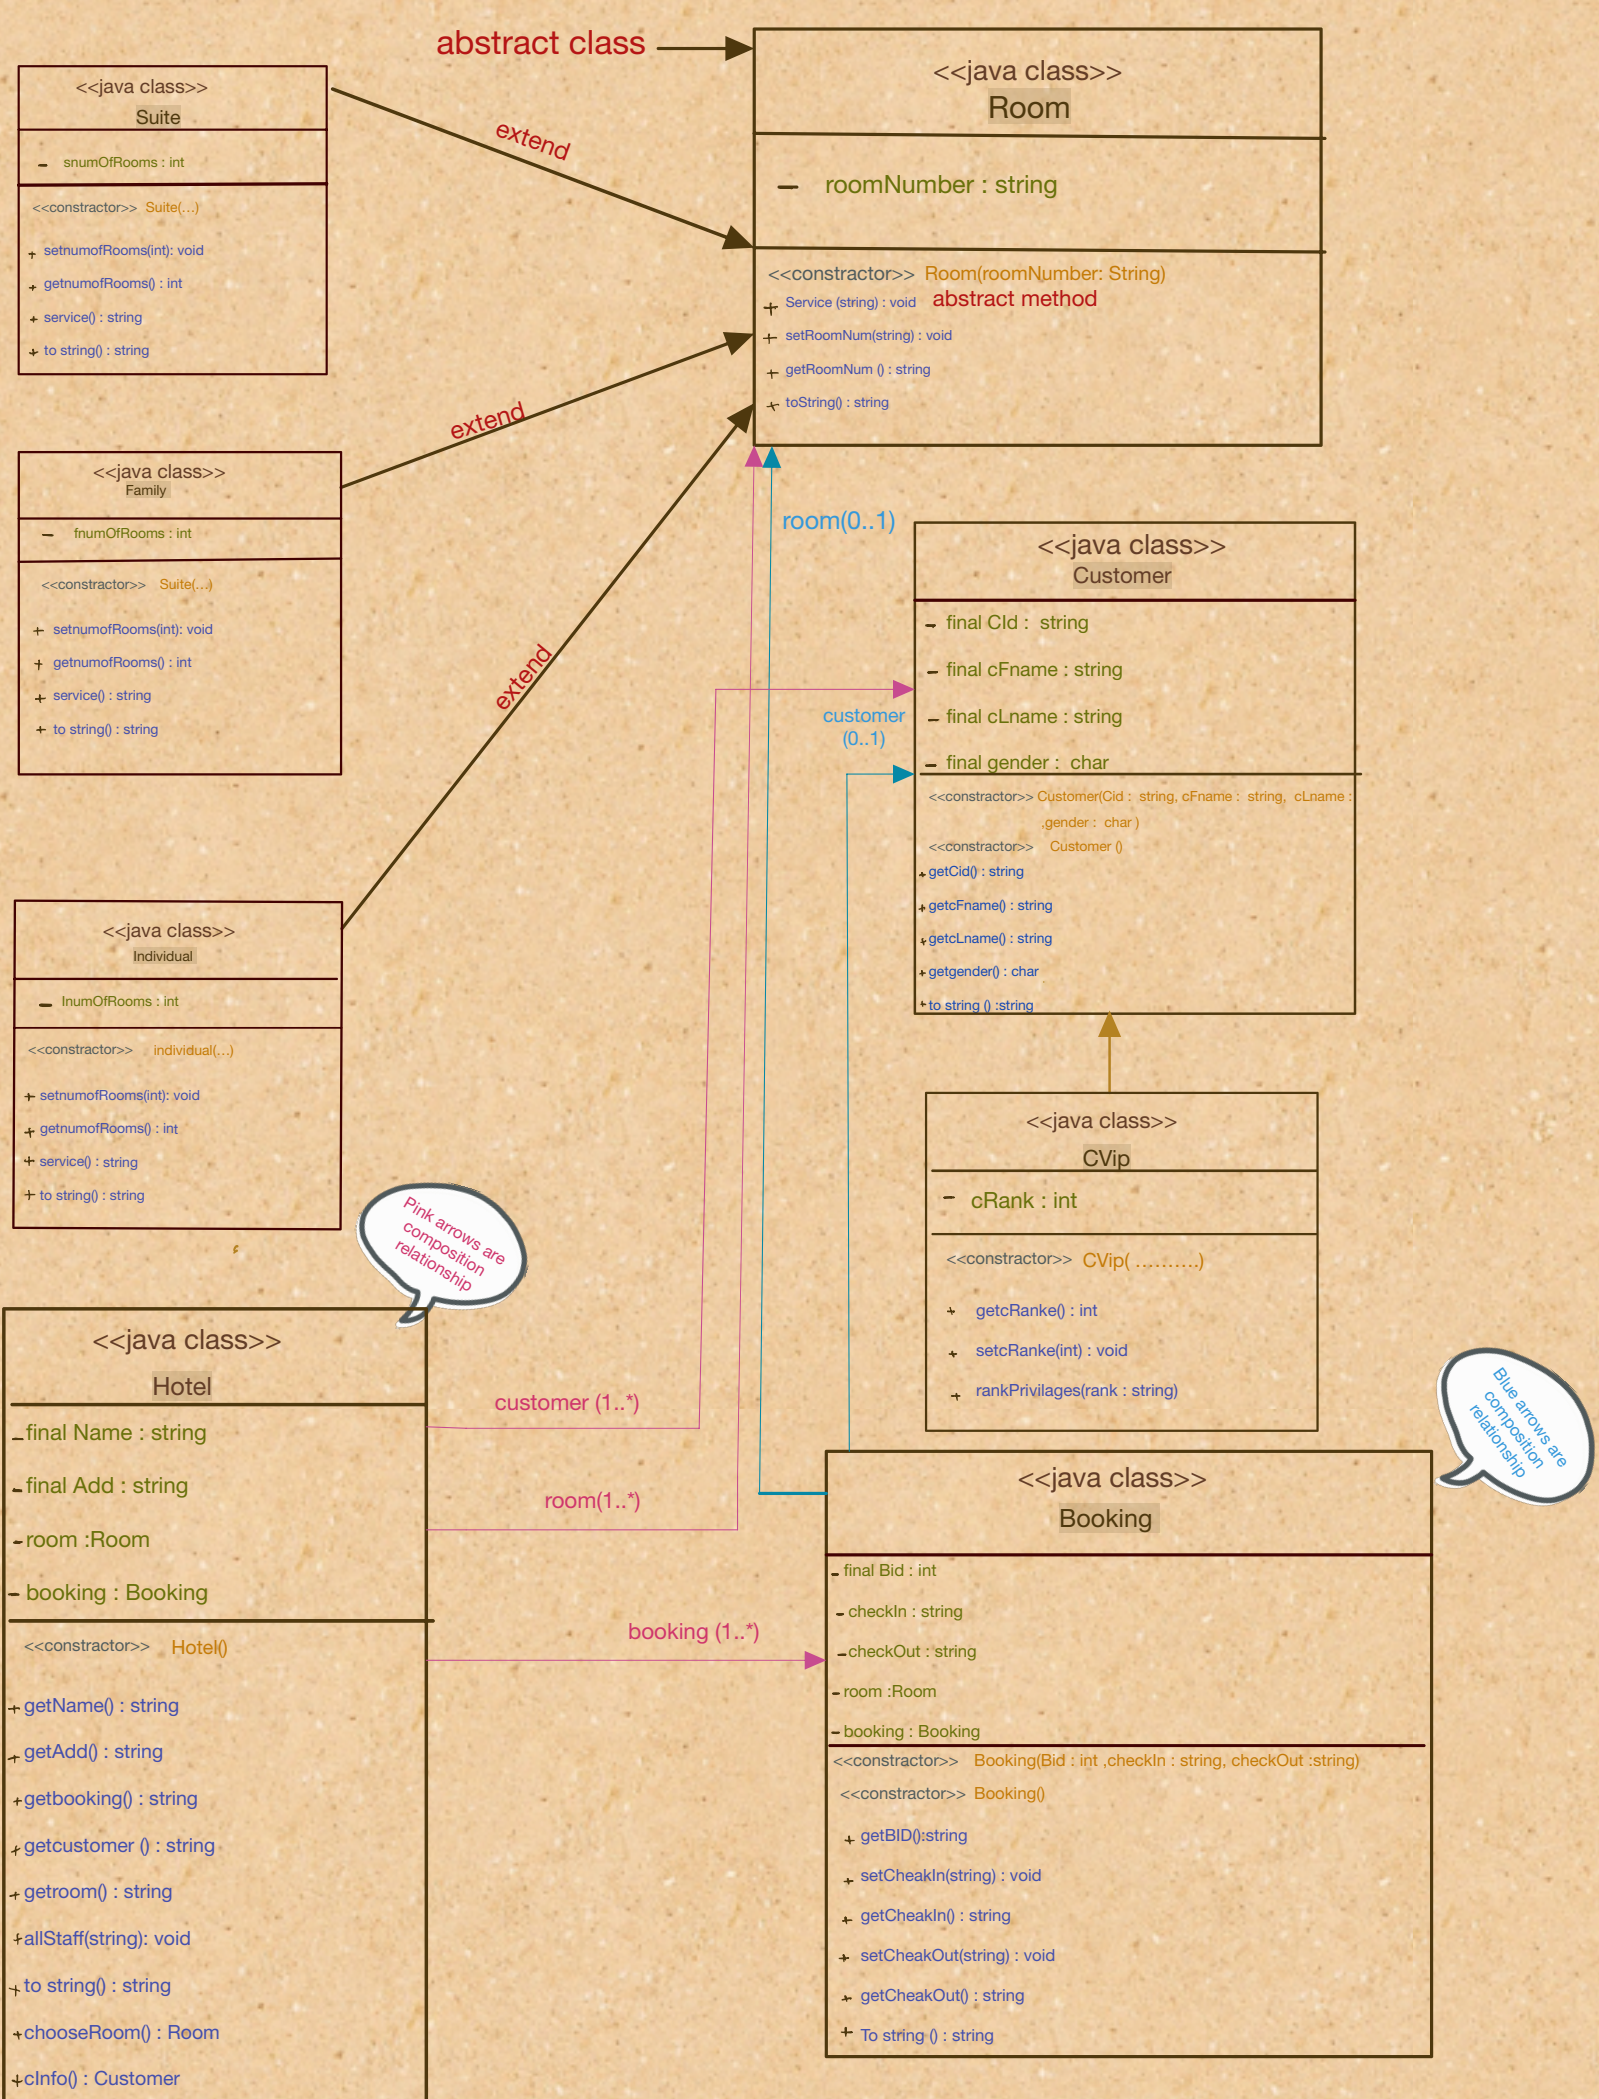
abstract class

<<java class>>
Room

– roomNumber : string

<<constructor>> Room(roomNumber: String)
+ Service (string) : void abstract method
+ setRoomNum(string) : void
+ getRoomNum () : string
+ toString() : string

<<java class>>
Suite

– snumOfRooms : int

<<constructor>> Suite(...)
+ setnumofRooms(int): void
+ getnumofRooms() : int
+ service() : string
+ to string() : string

extend

<<java class>>
Family

– fnumOfRooms : int

<<constructor>> Suite(...)
+ setnumofRooms(int): void
+ getnumofRooms() : int
+ service() : string
+ to string() : string

extend

extend

<<java class>>
Individual

– InumOfRooms : int

<<constructor>> individual(...)
+ setnumofRooms(int): void
+ getnumofRooms() : int
+ service() : string
+ to string() : string

room(0..1)

<<java class>>
Customer

– final CId : string
– final cFname : string
– final cLname : string
– final gender : char

<<constructor>> Customer(Cid : string, cFname : string, cLname : ,gender : char )
<<constructor>> Customer ()
+getCid() : string
+getcFname() : string
+getcLname() : string
+getgender() : char
+to string () :string

customer (0..1)

<<java class>>
CVip

– cRank : int

<<constructor>> CVip( ..........)
+ getcRanke() : int
+ setcRanke(int) : void
+ rankPrivilages(rank : string)

Pink arrows are composition relationship

Blue arrows are composition relationship

<<java class>>
Hotel

– final Name : string
– final Add : string
– room :Room
– booking : Booking

<<constructor>> Hotel()
+getName() : string
+getAdd() : string
+getbooking() : string
+getcustomer () : string
+getroom() : string
+allStaff(string): void
+to string() : string
+chooseRoom() : Room
+cInfo() : Customer

customer (1..*)

room(1..*)

booking (1..*)

<<java class>>
Booking

– final Bid : int
– checkIn : string
– checkOut : string
– room :Room
– booking : Booking

<<constructor>> Booking(Bid : int ,checkIn : string, checkOut :string)
<<constructor>> Booking()
+ getBID():string
+ setCheakIn(string) : void
+ getCheakIn() : string
+ setCheakOut(string) : void
+ getCheakOut() : string
+ To string () : string